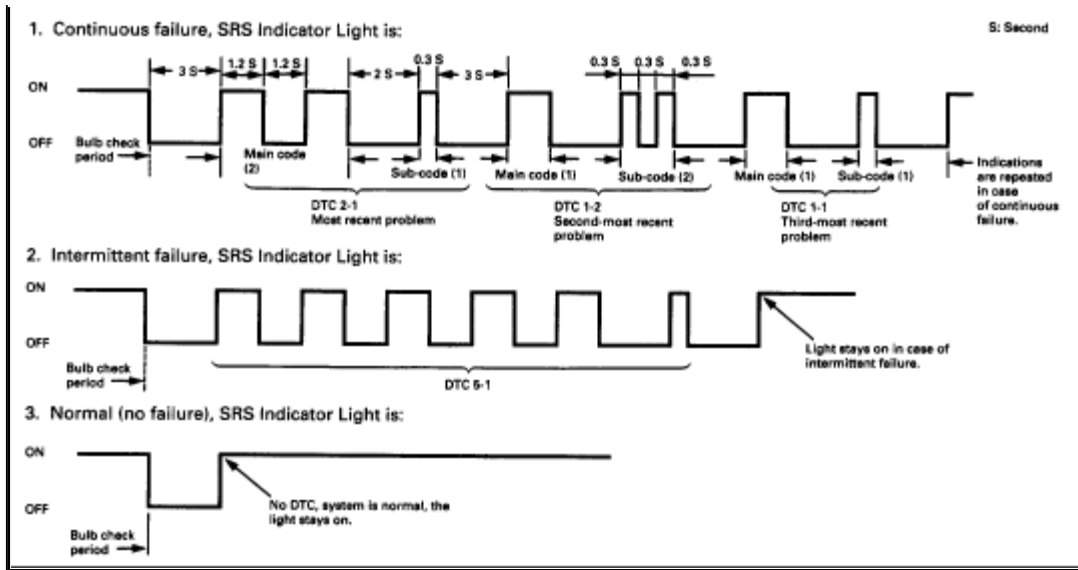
1. Continuous failure, SRS Indicator Light is:

S: Second

3 S
1.2 S
1.2 S
2 S
0.3 S
3 S
0.3 S
0.3 S
0.3 S
0.3 S

ON
OFF

Bulb check period

Main code (2)
Sub-code (1)
Main code (1)
Sub-code (2)
Main code (1)
Sub-code (1)

Indications are repeated in case of continuous failure.

DTC 2-1
Most recent problem

DTC 1-2
Second-most recent problem

DTC 1-1
Third-most recent problem

2. Intermittent failure, SRS Indicator Light is:

ON
OFF

Bulb check period

DTC 5-1

Light stays on in case of intermittent failure.

3. Normal (no failure), SRS Indicator Light is:

ON
OFF

Bulb check period

No DTC, system is normal, the light stays on.